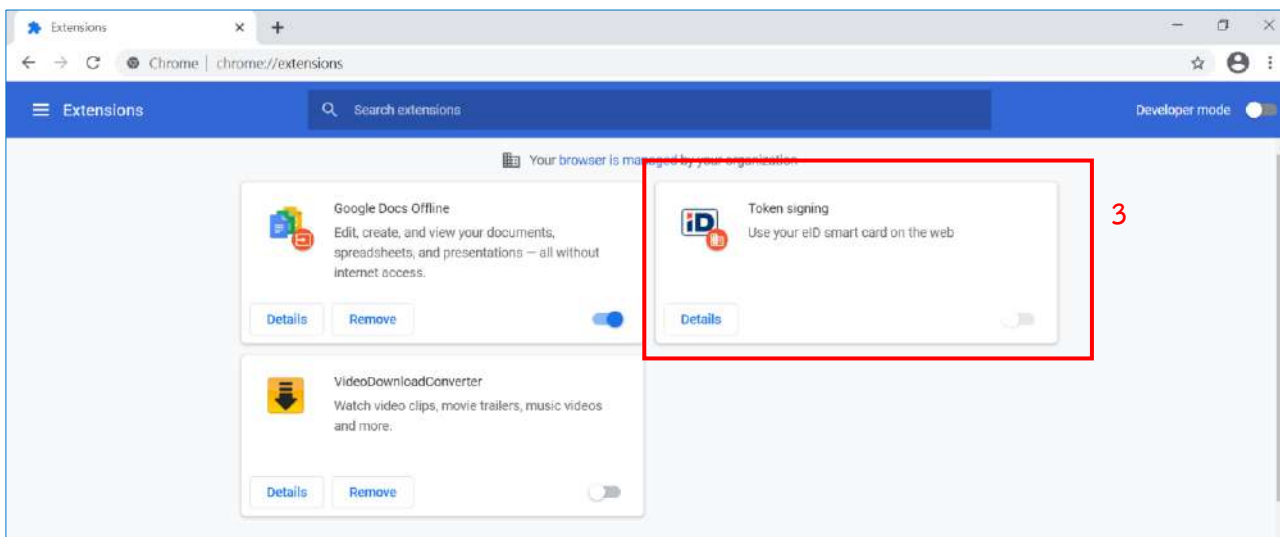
Extensions

Chrome | chrome://extensions

Extensions

Search extensions

Developer mode

Your browser is managed by your organization

Google Docs Offline
Edit, create, and view your documents, spreadsheets, and presentations — all without internet access.

Details Remove

Token signing
Use your eID smart card on the web

Details

3

VideoDownloadConverter
Watch video clips, movie trailers, music videos and more.

Details Remove